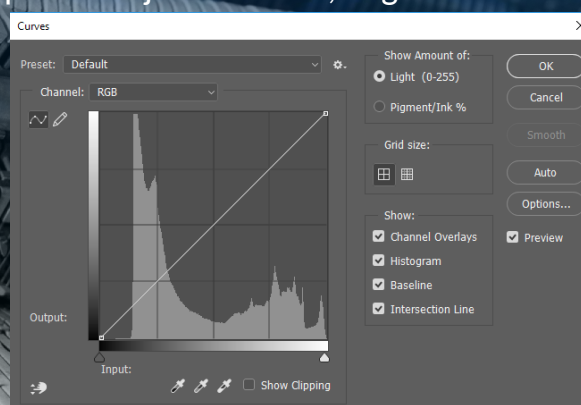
Curves

Preset: Default

Channel: RGB

Output:

Input:

Show Clipping

Show Amount of:
Light (0-255)
Pigment/Ink %

Grid size:

Show:
Channel Overlays
Histogram
Baseline
Intersection Line

OK
Cancel
Smooth
Auto
Options...
Preview